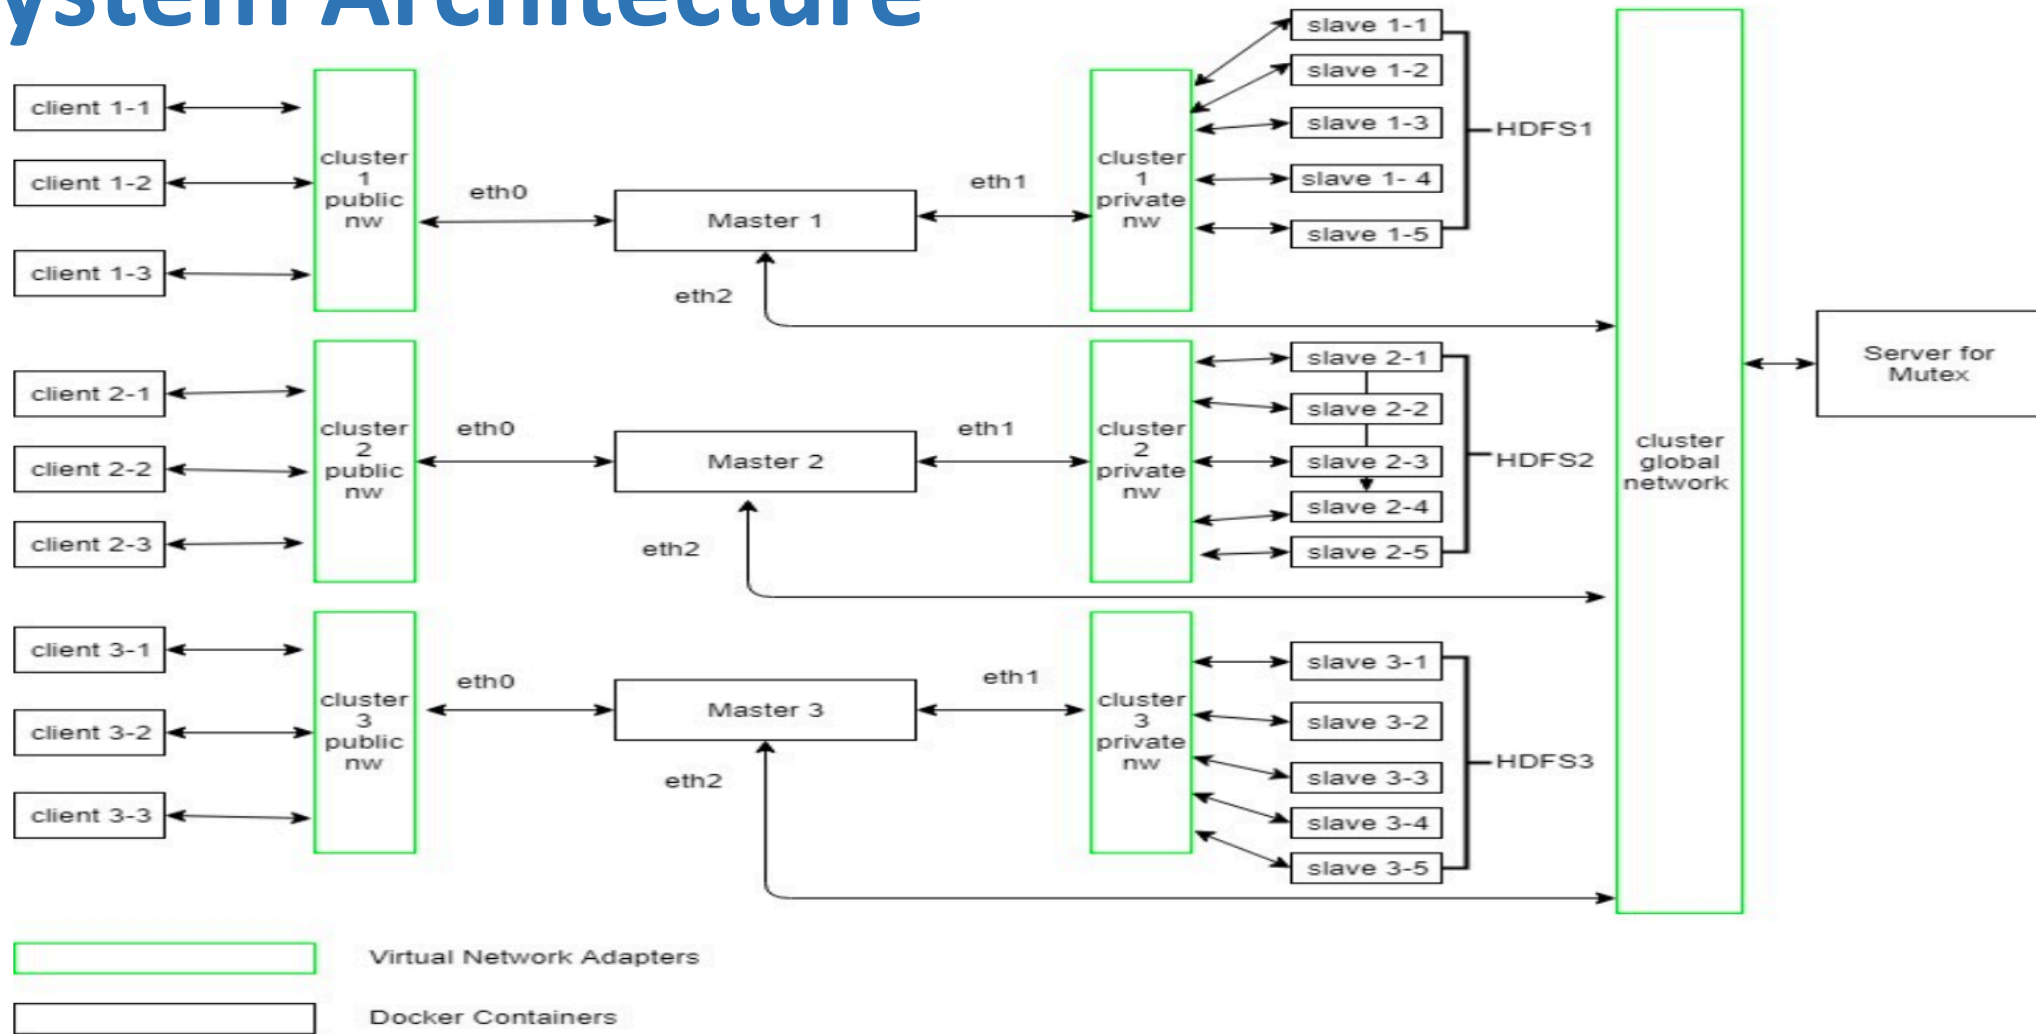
ystem Architecture

client 1-1
client 1-2
client 1-3

cluster 1 public nw

eth0

Master 1

eth1

eth2

cluster 1 private nw

slave 1-1
slave 1-2
slave 1-3
slave 1- 4
slave 1-5

HDFS1

client 2-1
client 2-2
client 2-3

cluster 2 public nw

eth0

Master 2

eth1

eth2

cluster 2 private nw

slave 2-1
slave 2-2
slave 2-3
slave 2-4
slave 2-5

HDFS2

client 3-1
client 3-2
client 3-3

cluster 3 public nw

eth0

Master 3

eth1

eth2

cluster 3 private nw

slave 3-1
slave 3-2
slave 3-3
slave 3-4
slave 3-5

HDFS3

cluster global network

Server for Mutex

Virtual Network Adapters

Docker Containers